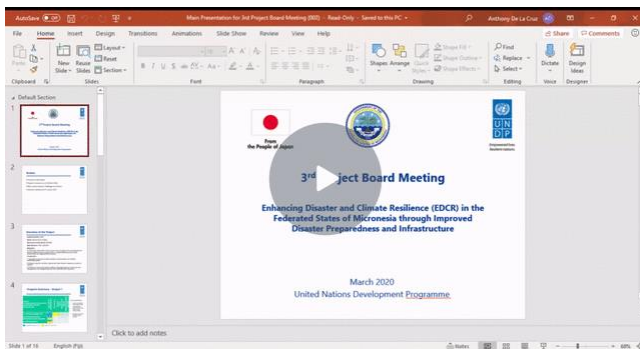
AutoSave Off

Main Presentation for 3rd Project Board Meeting (R01) - Read-Only - Saved to this PC

Anthony De La Cruz

File Home Insert Design Transitions Animations Slide Show Review View Help

Share Comments

Paste Clipboard New Slide Reuse Slides Layout Reset Section Slides Font Paragraph Shapes Arrange Quick Styles Shape Fill Shape Outline Shape Effects Drawing Find Replace Select Editing Dictate Voice Design Ideas Designer

Default Section

1

2

3

4

From the People of Japan

UNDP

Empowered lives. Resilient nations.

3rd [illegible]ject Board Meeting

Enhancing Disaster and Climate Resilience (EDCR) in the Federated States of Micronesia through Improved Disaster Preparedness and Infrastructure

March 2020

United Nations Development Programme

Click to add notes

Slide 1 of 16 English (Fiji)

68%